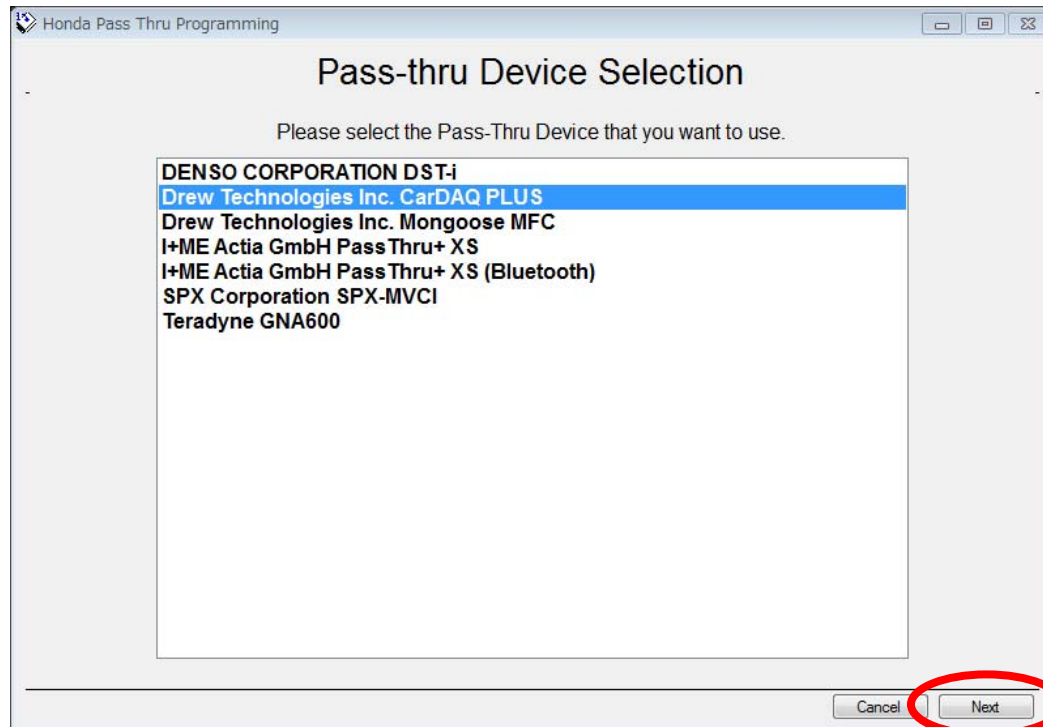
Honda Pass Thru Programming

Pass-thru Device Selection

Please select the Pass-Thru Device that you want to use.

DENSO CORPORATION DST-i
Drew Technologies Inc. CarDAQ PLUS
Drew Technologies Inc. Mongoose MFC
I+ME Actia GmbH PassThru+ XS
I+ME Actia GmbH PassThru+ XS (Bluetooth)
SPX Corporation SPX-MVCI
Teradyne GNA600

Cancel
Next